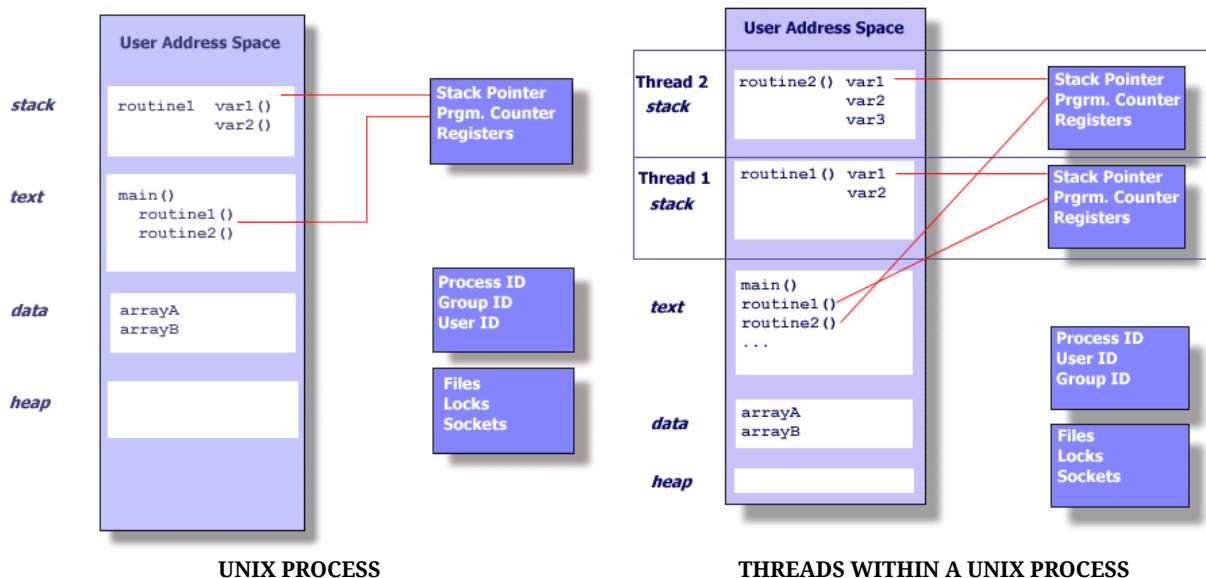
User Address Space

stack

routine1 var1()
var2()

text

main()
routine1()
routine2()

data

arrayA
arrayB

heap

Stack Pointer
Prgm. Counter
Registers

Process ID
Group ID
User ID

Files
Locks
Sockets

UNIX PROCESS

User Address Space

Thread 2
stack

routine2() var1
var2
var3

Thread 1
stack

routine1() var1
var2

text

main()
routine1()
routine2()
...

data

arrayA
arrayB

heap

Stack Pointer
Prgrm. Counter
Registers

Stack Pointer
Prgrm. Counter
Registers

Process ID
User ID
Group ID

Files
Locks
Sockets

THREADS WITHIN A UNIX PROCESS